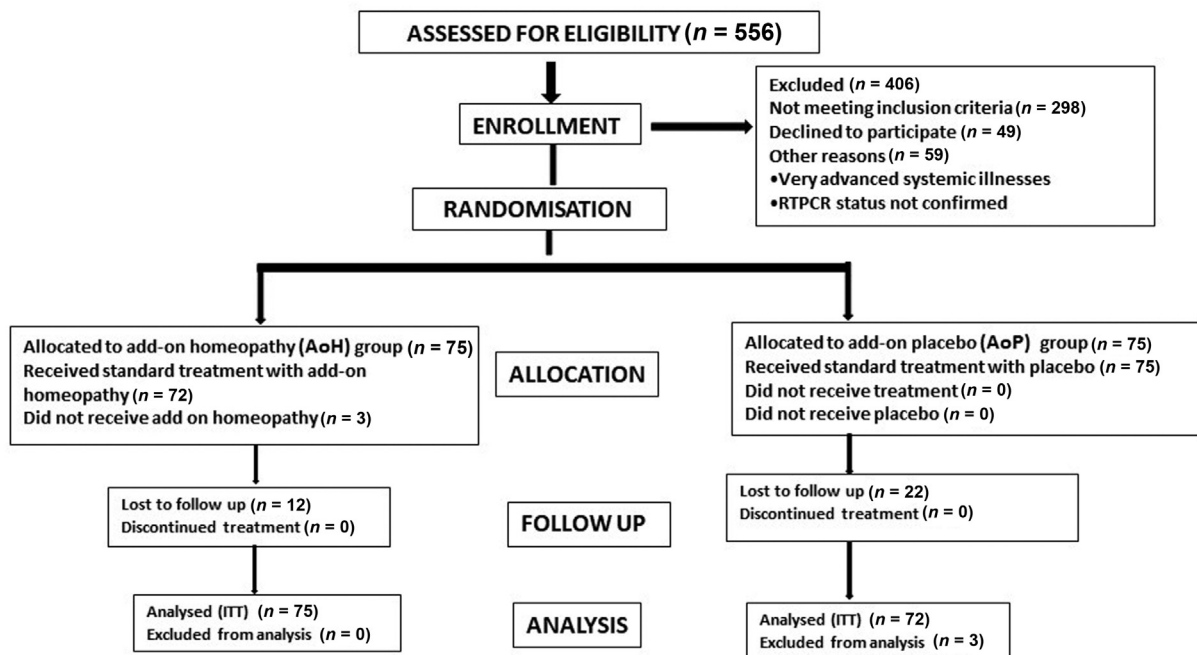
ASSESSED FOR ELIGIBILITY ($n$ = 556)

ENROLLMENT

Excluded ($n$ = 406)
Not meeting inclusion criteria ($n$ = 298)
Declined to participate ($n$ = 49)
Other reasons ($n$ = 59)
•Very advanced systemic illnesses
•RTPCR status not confirmed

RANDOMISATION

Allocated to add-on homeopathy (AoH) group ($n$ = 75)
Received standard treatment with add-on homeopathy ($n$ = 72)
Did not receive add on homeopathy ($n$ = 3)

ALLOCATION

Allocated to add-on placebo (AoP) group ($n$ = 75)
Received standard treatment with placebo ($n$ = 75)
Did not receive treatment ($n$ = 0)
Did not receive placebo ($n$ = 0)

Lost to follow up ($n$ = 12)
Discontinued treatment ($n$ = 0)

FOLLOW UP

Lost to follow up ($n$ = 22)
Discontinued treatment ($n$ = 0)

Analysed (ITT) ($n$ = 75)
Excluded from analysis ($n$ = 0)

ANALYSIS

Analysed (ITT) ($n$ = 72)
Excluded from analysis ($n$ = 3)